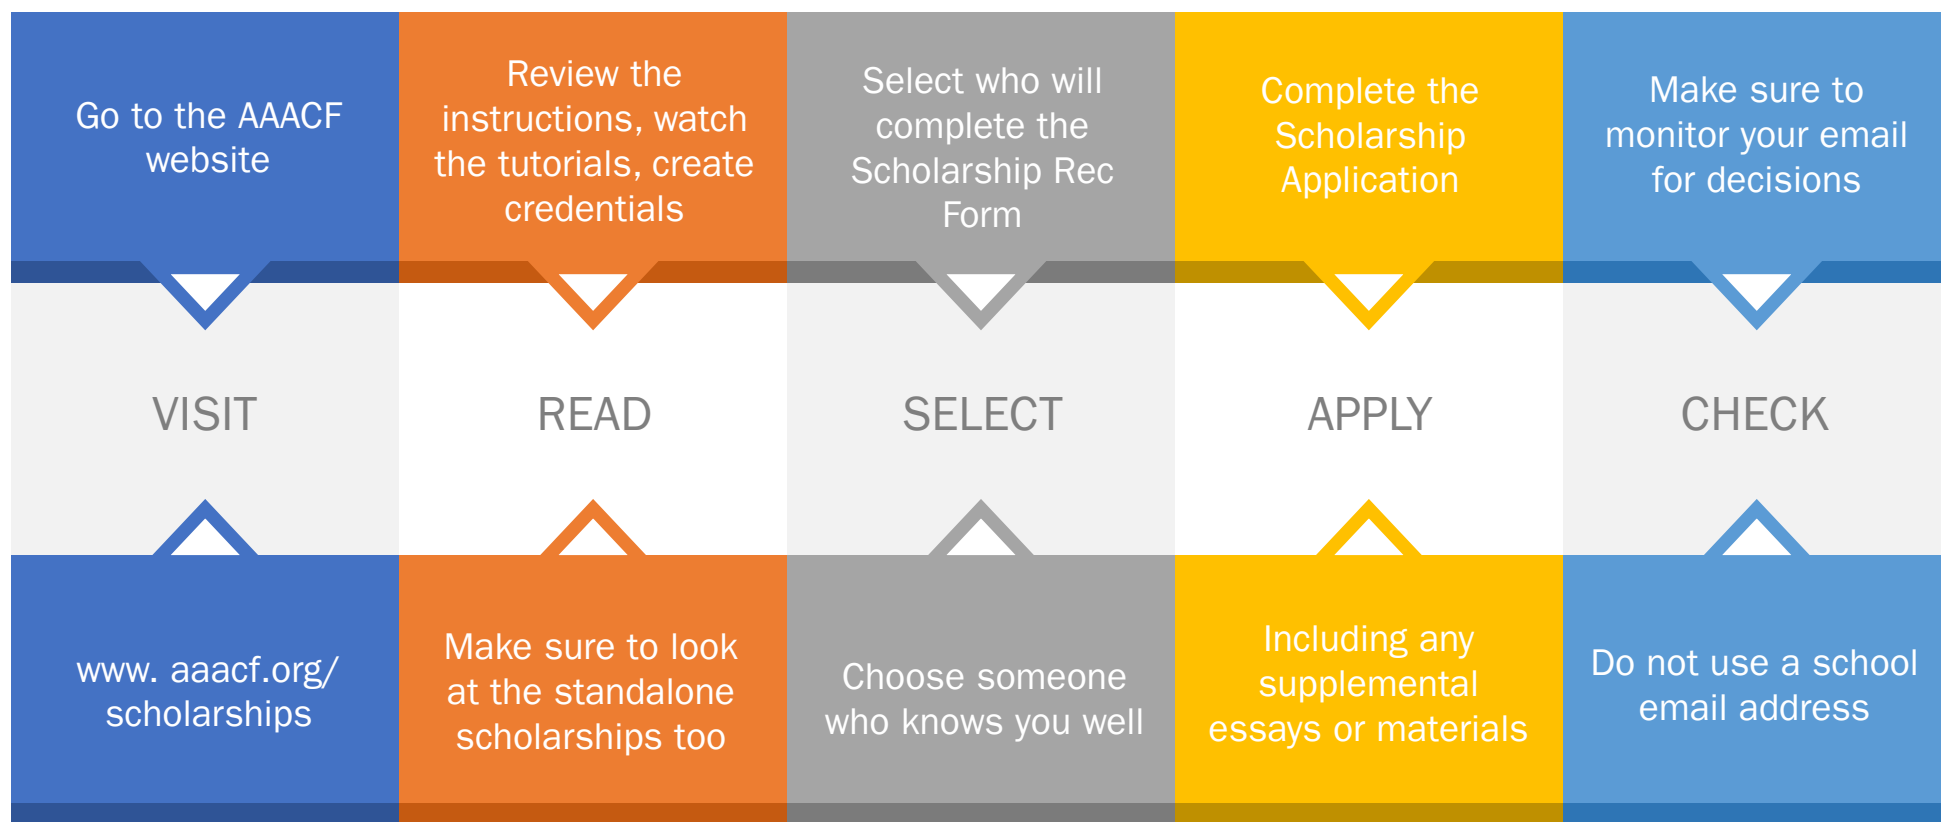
Go to the AAACF website

VISIT

www. aaacf.org/ scholarships

Review the instructions, watch the tutorials, create credentials

READ

Make sure to look at the standalone scholarships too

Select who will complete the Scholarship Rec Form

SELECT

Choose someone who knows you well

Complete the Scholarship Application

APPLY

Including any supplemental essays or materials

Make sure to monitor your email for decisions

CHECK

Do not use a school email address